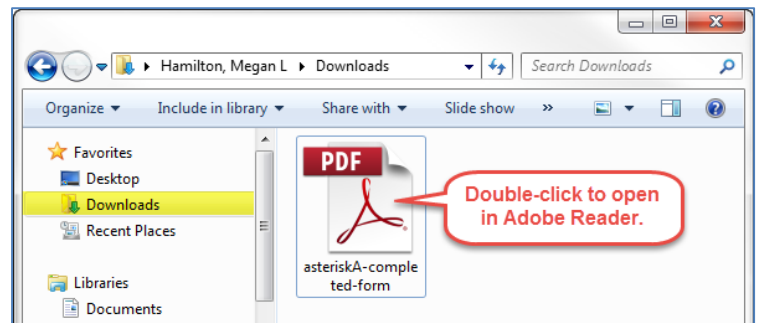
Hamilton, Megan L ▸ Downloads

Search Downloads

Organize ▾ Include in library ▾ Share with ▾ Slide show »

Favorites
Desktop
Downloads
Recent Places

Libraries
Documents

PDF

asteriskA-completed-form

Double-click to open in Adobe Reader.